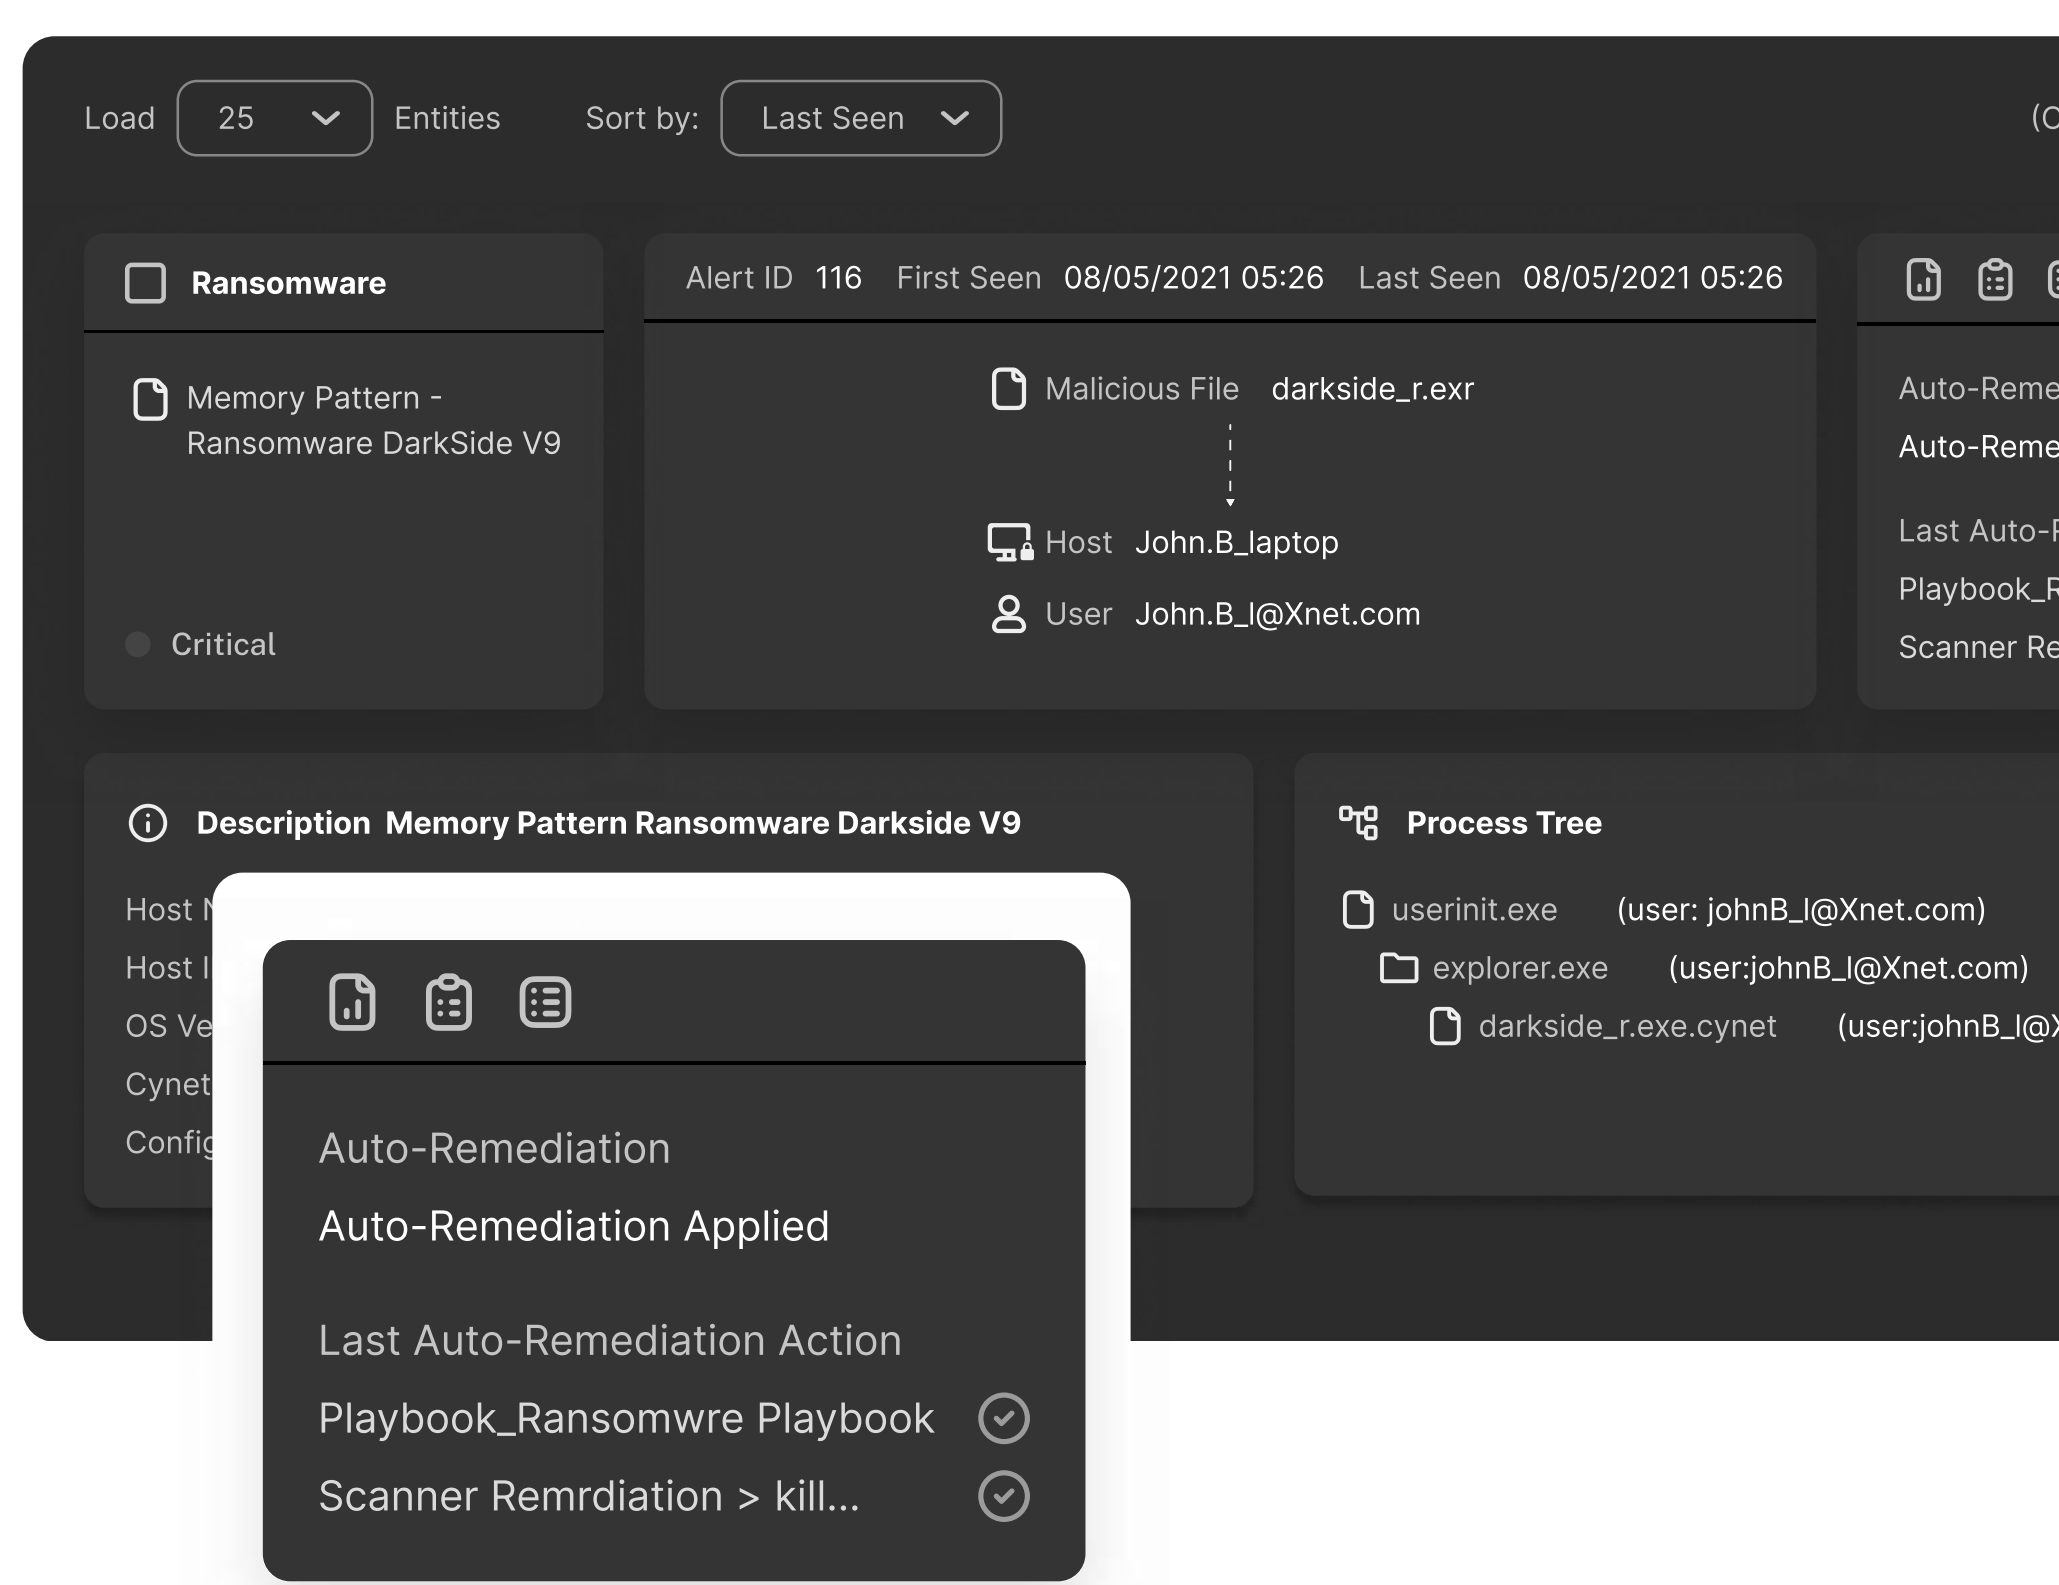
Load 25 Entities Sort by: Last Seen (C

Ransomware

Memory Pattern - Ransomware DarkSide V9

Critical

Alert ID 116 First Seen 08/05/2021 05:26 Last Seen 08/05/2021 05:26

Malicious File darkside_r.exr

Host John.B_laptop

User John.B_l@Xnet.com

Auto-Reme

Auto-Reme

Last Auto-R

Playbook_R

Scanner Re

Description Memory Pattern Ransomware Darkside V9

Host N

Host I

OS Ve

Cynet

Config

Process Tree

userinit.exe (user: johnB_l@Xnet.com)

explorer.exe (user:johnB_l@Xnet.com)

darkside_r.exe.cynet (user:johnB_l@X

Auto-Remediation

Auto-Remediation Applied

Last Auto-Remediation Action

Playbook_Ransomwre Playbook

Scanner Remrdiation > kill...